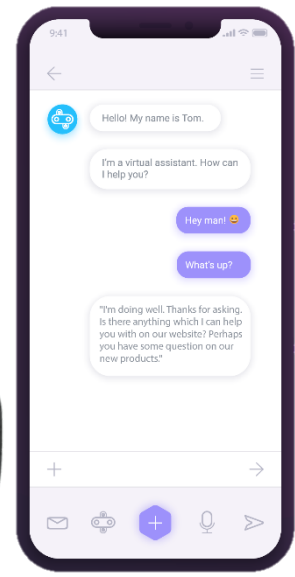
9:41

Hello! My name is Tom.

I'm a virtual assistant. How can I help you?

Hey man! 😄

What's up?

"I'm doing well. Thanks for asking. Is there anything which I can help you with on our website? Perhaps you have some question on our new products."